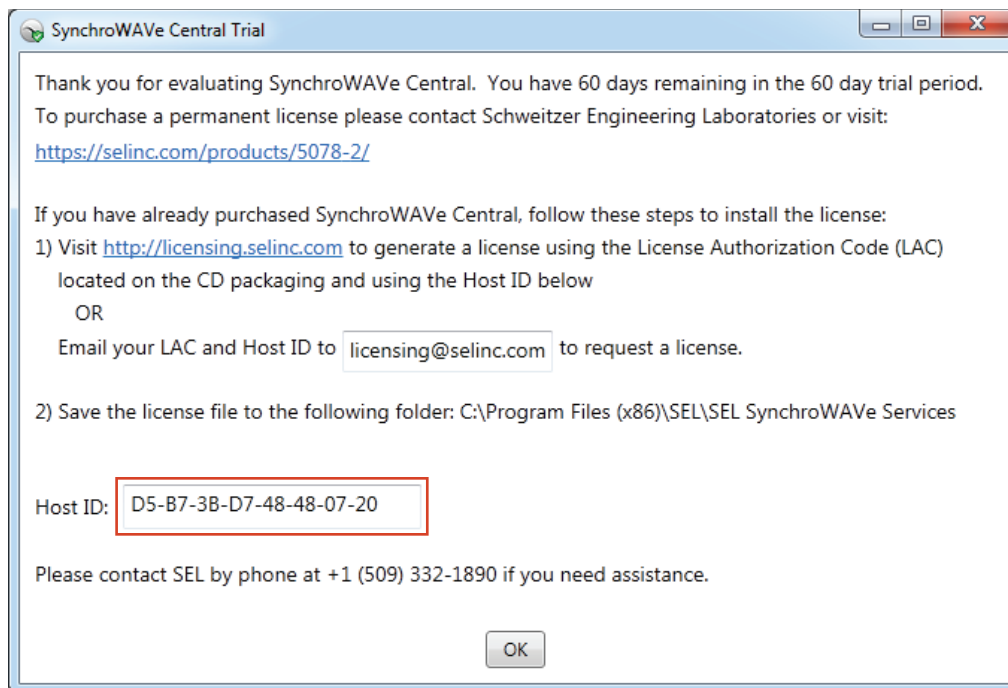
SynchroWAVe Central Trial

Thank you for evaluating SynchroWAVe Central. You have 60 days remaining in the 60 day trial period. To purchase a permanent license please contact Schweitzer Engineering Laboratories or visit:
https://selinc.com/products/5078-2/

If you have already purchased SynchroWAVe Central, follow these steps to install the license:
1) Visit http://licensing.selinc.com to generate a license using the License Authorization Code (LAC) located on the CD packaging and using the Host ID below
OR
Email your LAC and Host ID to licensing@selinc.com to request a license.

2) Save the license file to the following folder: C:\Program Files (x86)\SEL\SEL SynchroWAVe Services

Host ID: D5-B7-3B-D7-48-48-07-20

Please contact SEL by phone at +1 (509) 332-1890 if you need assistance.

OK